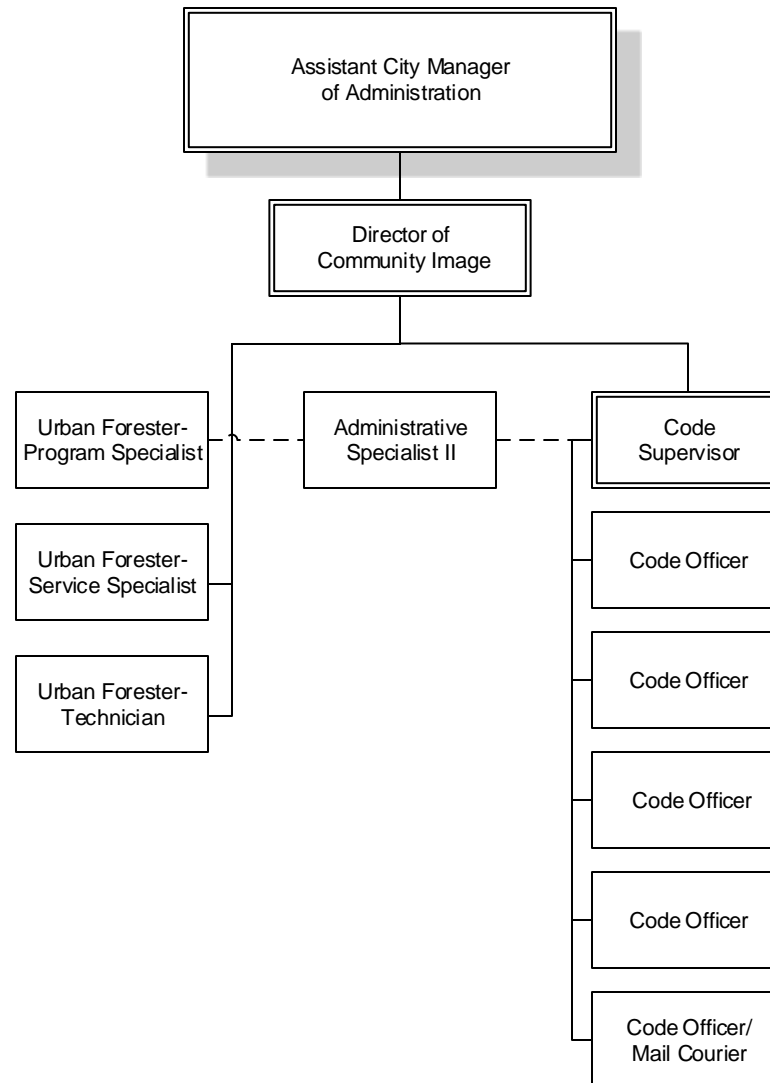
Assistant City Manager of Administration

Director of Community Image

Urban Forester-Program Specialist

Administrative Specialist II

Code Supervisor

Urban Forester-Service Specialist

Urban Forester-Technician

Code Officer

Code Officer

Code Officer

Code Officer

Code Officer/ Mail Courier